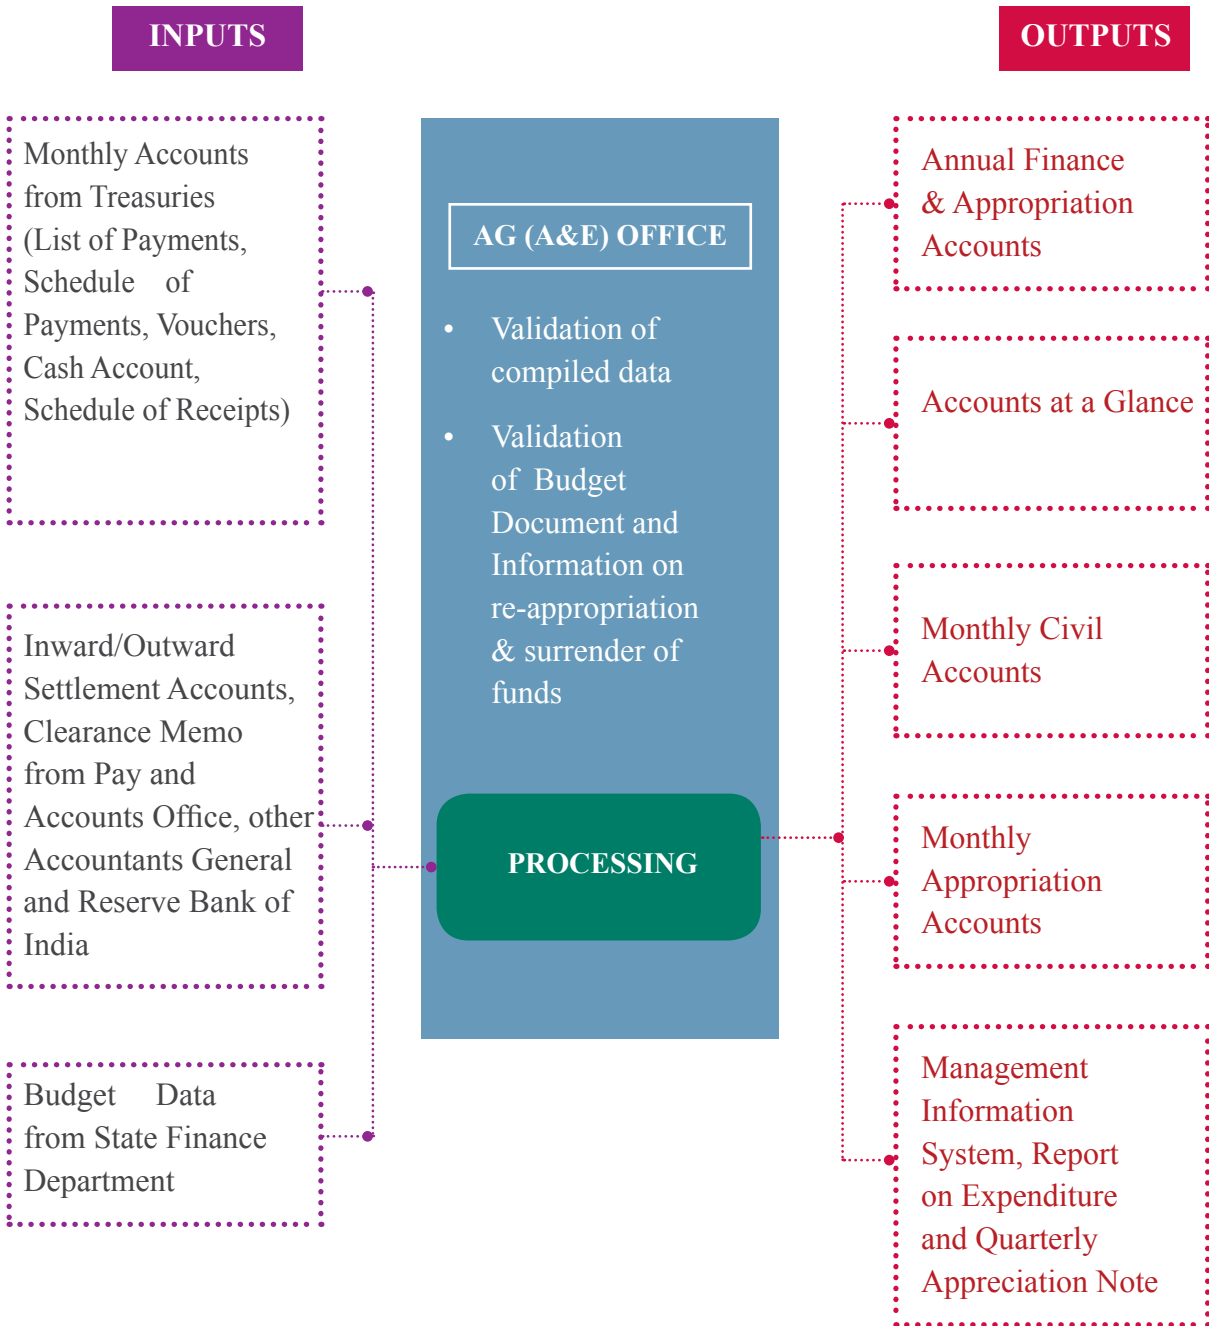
INPUTS

Monthly Accounts from Treasuries (List of Payments, Schedule of Payments, Vouchers, Cash Account, Schedule of Receipts)

Inward/Outward Settlement Accounts, Clearance Memo from Pay and Accounts Office, other Accountants General and Reserve Bank of India

Budget Data from State Finance Department

AG (A&E) OFFICE

• Validation of compiled data

• Validation of Budget Document and Information on re-appropriation & surrender of funds

PROCESSING

OUTPUTS

Annual Finance & Appropriation Accounts

Accounts at a Glance

Monthly Civil Accounts

Monthly Appropriation Accounts

Management Information System, Report on Expenditure and Quarterly Appreciation Note